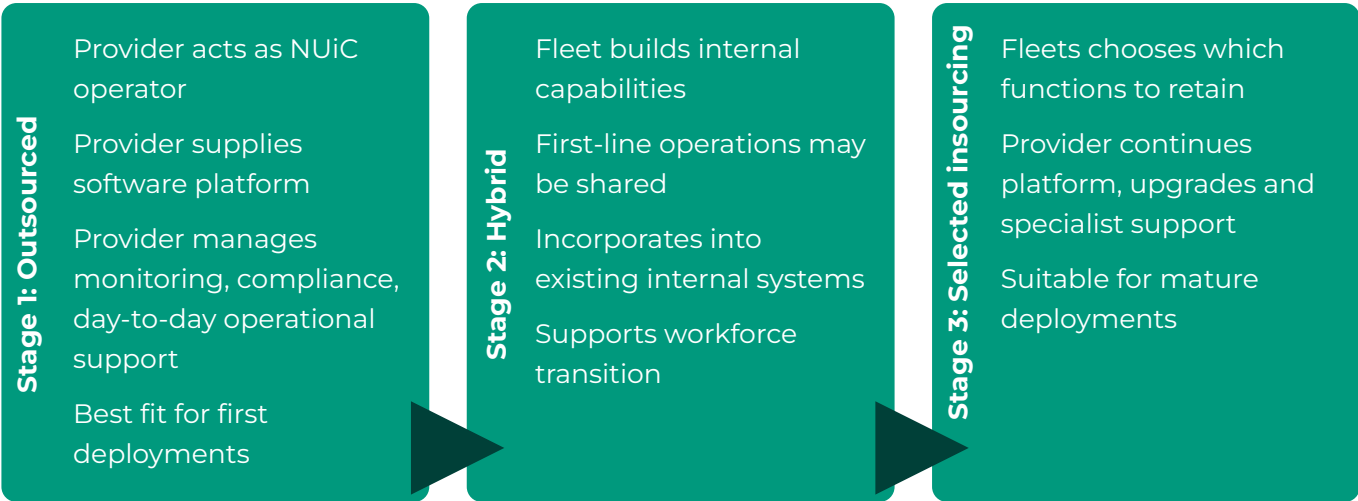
Stage 1: Outsourced

Provider acts as NUiC operator

Provider supplies software platform

Provider manages monitoring, compliance, day-to-day operational support

Best fit for first deployments

Stage 2: Hybrid

Fleet builds internal capabilities

First-line operations may be shared

Incorporates into existing internal systems

Supports workforce transition

Stage 3: Selected insourcing

Fleets chooses which functions to retain

Provider continues platform, upgrades and specialist support

Suitable for mature deployments